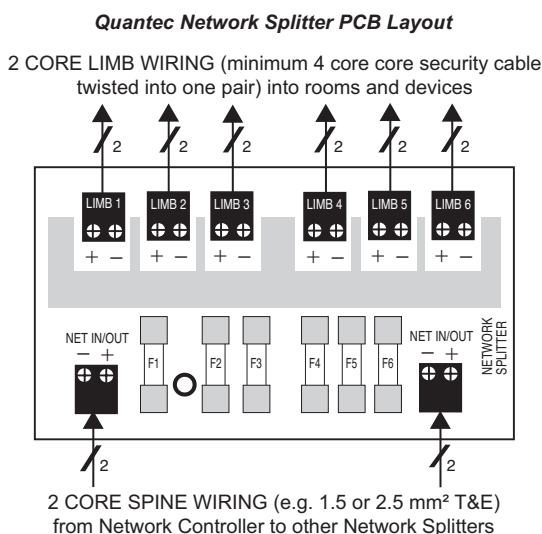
Quantec Network Splitter PCB Layout

2 CORE LIMB WIRING (minimum 4 core core security cable twisted into one pair) into rooms and devices

2 2 2 2 2 2

LIMB 1
+ –
LIMB 2
+ –
LIMB 3
+ –
LIMB 4
+ –
LIMB 5
+ –
LIMB 6
+ –

NET IN/OUT
– +

F1 F2 F3 F4 F5 F6

NET IN/OUT
– +

NETWORK SPLITTER

2 2

2 CORE SPINE WIRING (e.g. 1.5 or 2.5 mm² T&E) from Network Controller to other Network Splitters